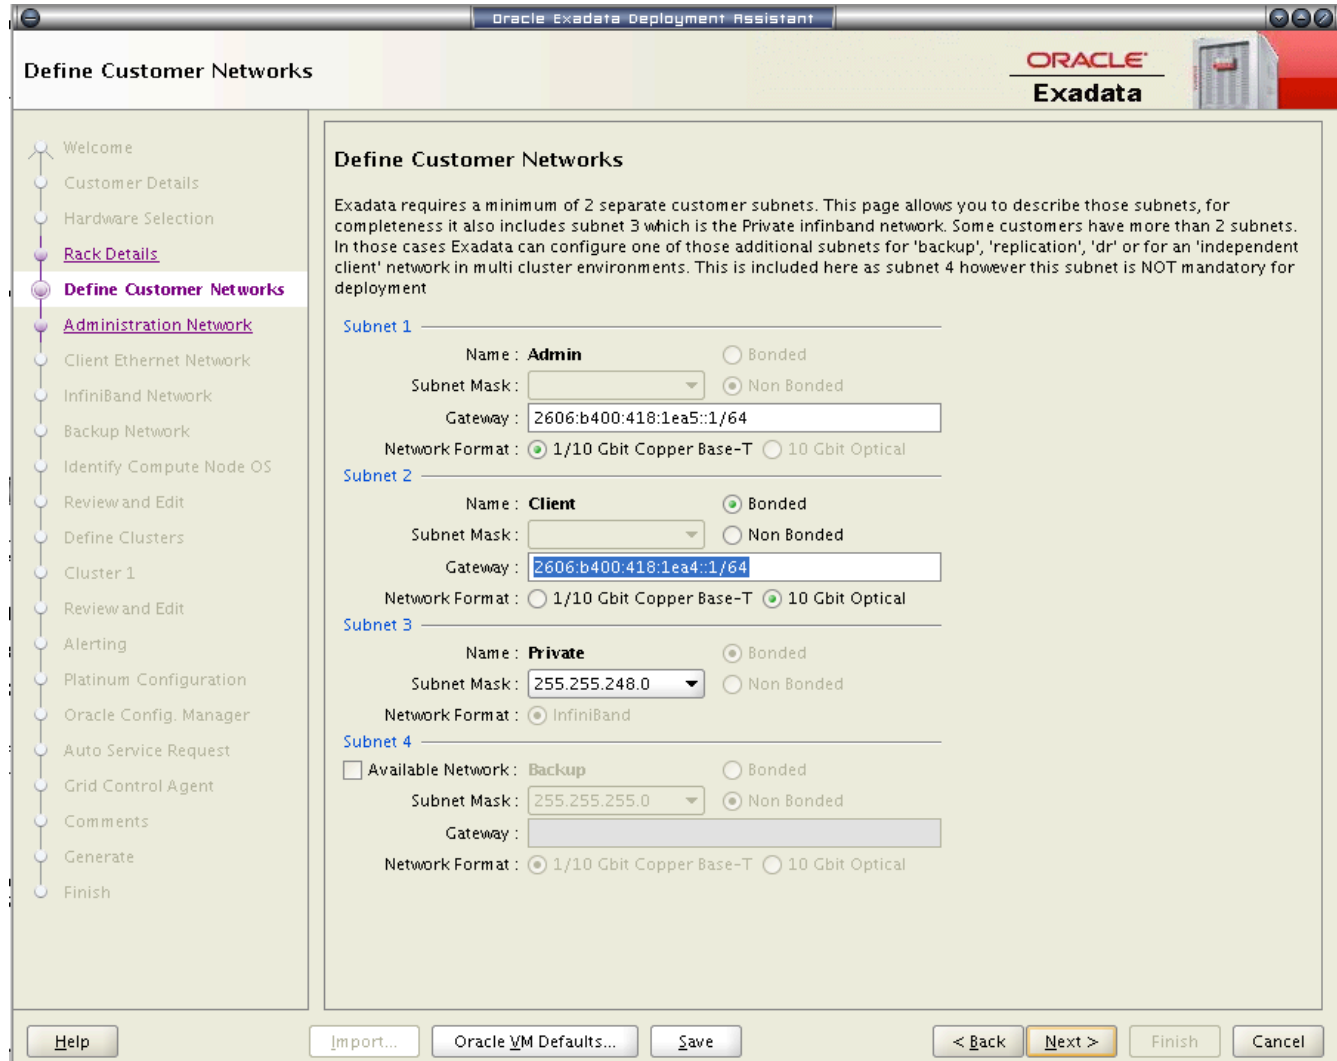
Oracle Exadata Deployment Assistant

Define Customer Networks

ORACLE
Exadata

Welcome
Customer Details
Hardware Selection
Rack Details
Define Customer Networks
Administration Network
Client Ethernet Network
InfiniBand Network
Backup Network
Identify Compute Node OS
Review and Edit
Define Clusters
Cluster 1
Review and Edit
Alerting
Platinum Configuration
Oracle Config. Manager
Auto Service Request
Grid Control Agent
Comments
Generate
Finish

Define Customer Networks

Exadata requires a minimum of 2 separate customer subnets. This page allows you to describe those subnets, for completeness it also includes subnet 3 which is the Private infinband network. Some customers have more than 2 subnets. In those cases Exadata can configure one of those additional subnets for 'backup', 'replication', 'dr' or for an 'independent client' network in multi cluster environments. This is included here as subnet 4 however this subnet is NOT mandatory for deployment

Subnet 1
Name : Admin
Bonded
Subnet Mask :
Non Bonded
Gateway : 2606:b400:418:1ea5::1/64
Network Format : 1/10 Gbit Copper Base-T 10 Gbit Optical

Subnet 2
Name : Client
Bonded
Subnet Mask :
Non Bonded
Gateway : 2606:b400:418:1ea4::1/64
Network Format : 1/10 Gbit Copper Base-T 10 Gbit Optical

Subnet 3
Name : Private
Bonded
Subnet Mask : 255.255.248.0
Non Bonded
Network Format : InfiniBand

Subnet 4
Available Network : Backup
Bonded
Subnet Mask : 255.255.255.0
Non Bonded
Gateway :
Network Format : 1/10 Gbit Copper Base-T 10 Gbit Optical

Help
Import...
Oracle VM Defaults...
Save
< Back
Next >
Finish
Cancel